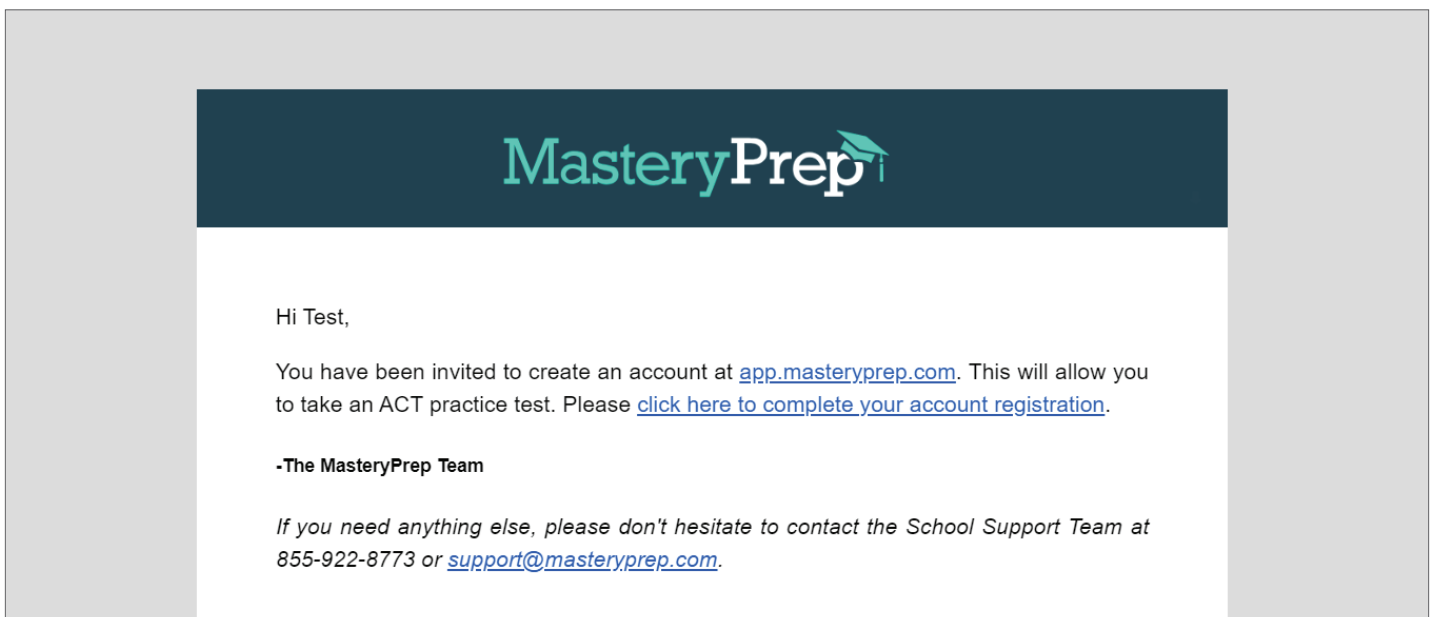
MasteryPrep

Hi Test,

You have been invited to create an account at app.masteryprep.com. This will allow you to take an ACT practice test. Please click here to complete your account registration.

-The MasteryPrep Team

If you need anything else, please don't hesitate to contact the School Support Team at 855-922-8773 or support@masteryprep.com.